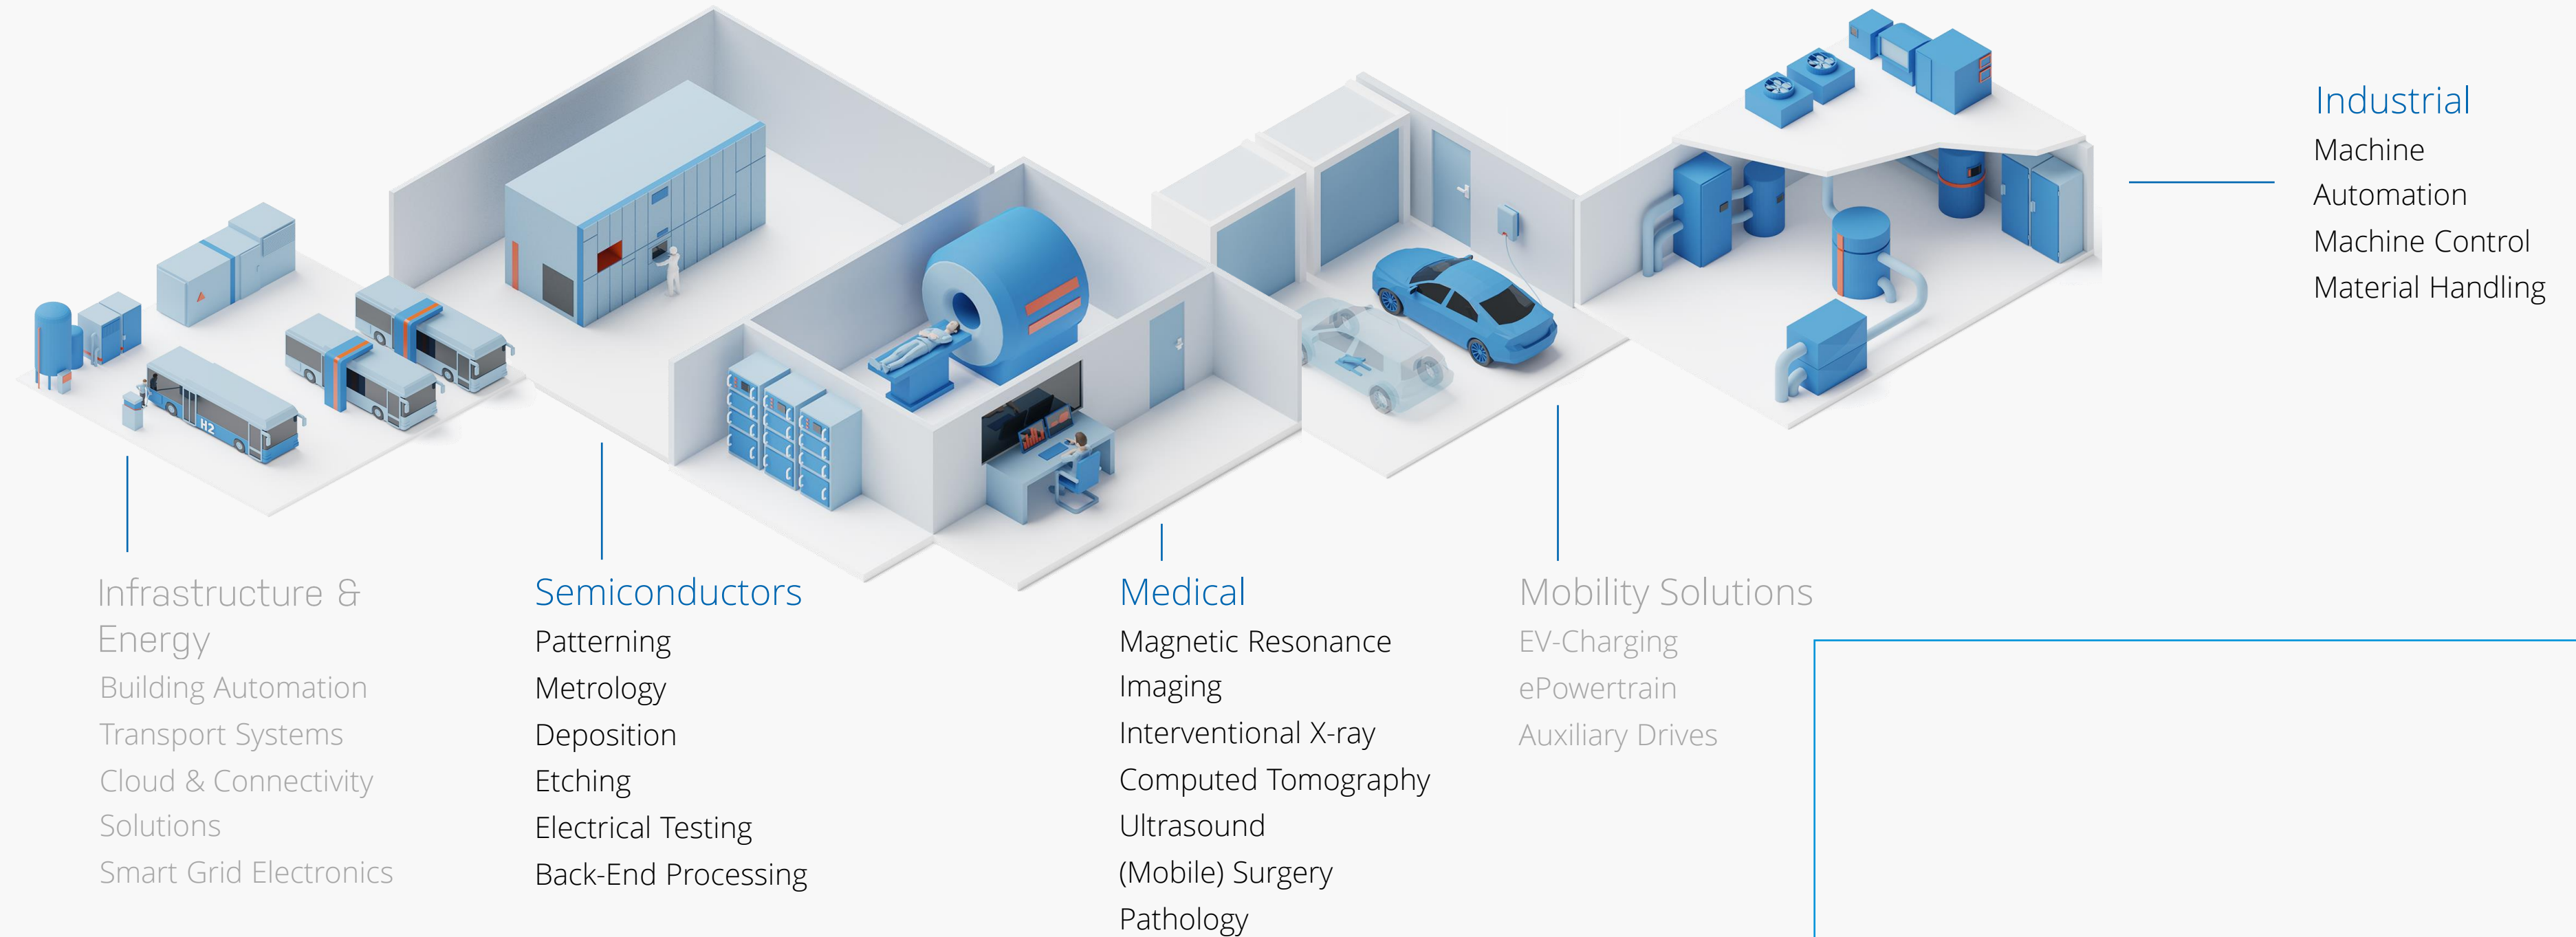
Industrial
Machine
Automation
Machine Control
Material Handling

Infrastructure & Energy
Building Automation
Transport Systems
Cloud & Connectivity
Solutions
Smart Grid Electronics

Semiconductors
Patterning
Metrology
Deposition
Etching
Electrical Testing
Back-End Processing

Medical
Magnetic Resonance
Imaging
Interventional X-ray
Computed Tomography
Ultrasound
(Mobile) Surgery
Pathology

Mobility Solutions
EV-Charging
ePowertrain
Auxiliary Drives